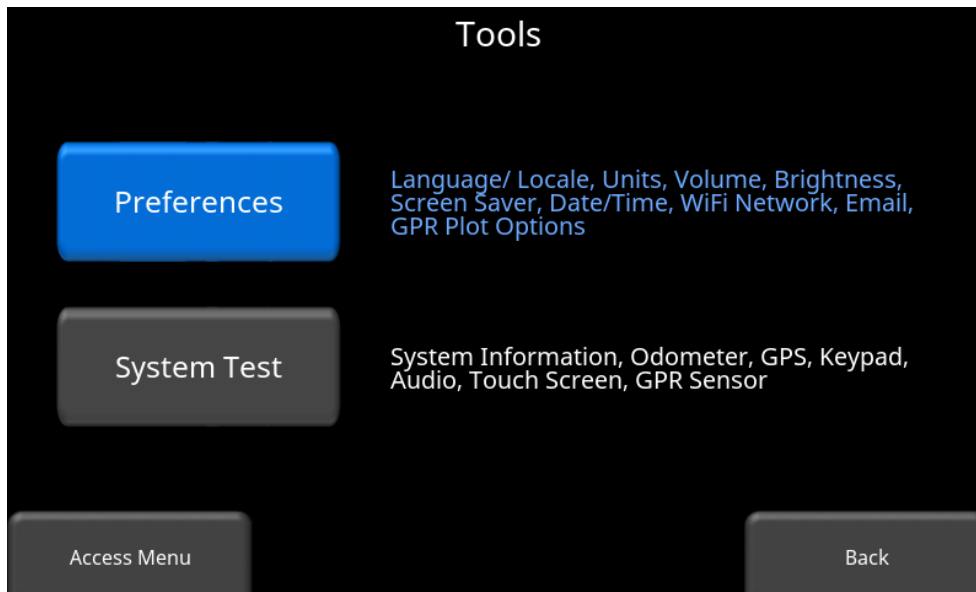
Tools

Preferences

Language/ Locale, Units, Volume, Brightness, Screen Saver, Date/Time, WiFi Network, Email, GPR Plot Options

System Test

System Information, Odometer, GPS, Keypad, Audio, Touch Screen, GPR Sensor

Access Menu

Back